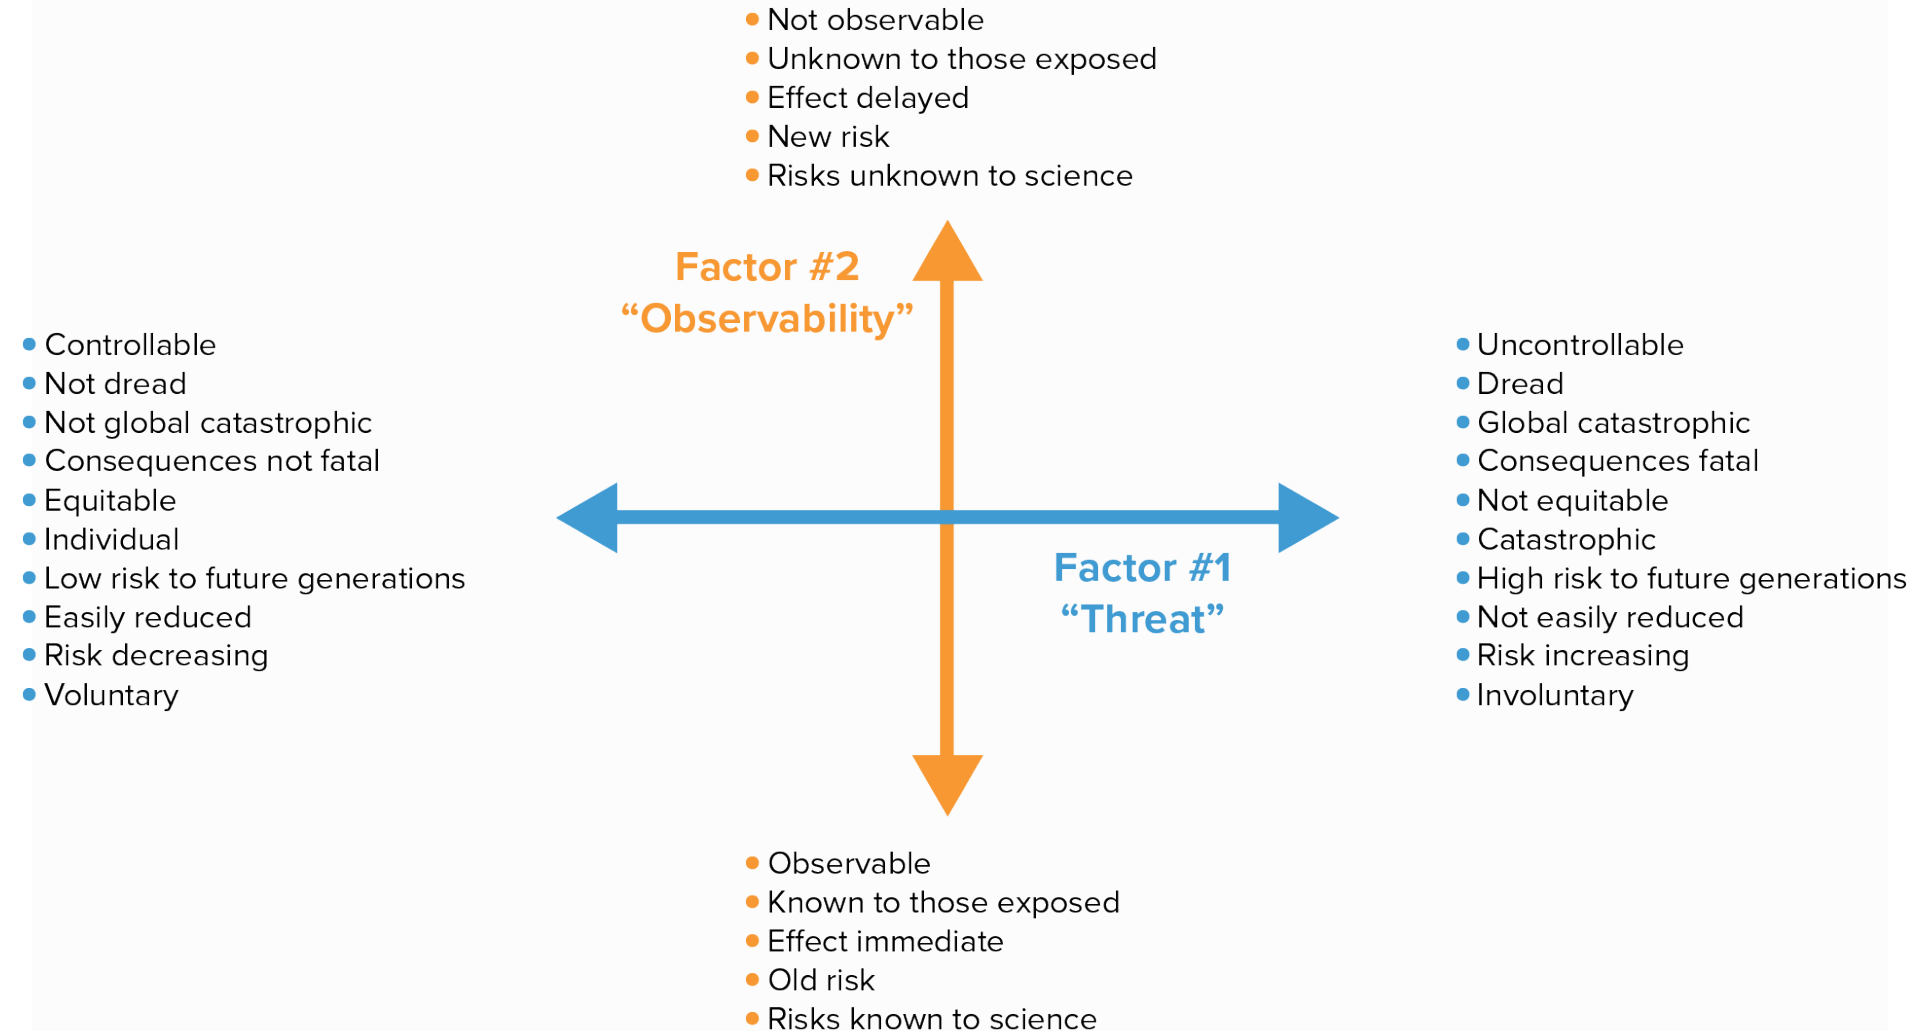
- Not observable
- Unknown to those exposed
- Effect delayed
- New risk
- Risks unknown to science

Factor #2
“Observability”

- Controllable
- Not dread
- Not global catastrophic
- Consequences not fatal
- Equitable
- Individual
- Low risk to future generations
- Easily reduced
- Risk decreasing
- Voluntary

- Uncontrollable
- Dread
- Global catastrophic
- Consequences fatal
- Not equitable
- Catastrophic
- High risk to future generations
- Not easily reduced
- Risk increasing
- Involuntary

Factor #1
“Threat”

- Observable
- Known to those exposed
- Effect immediate
- Old risk
- Risks known to science